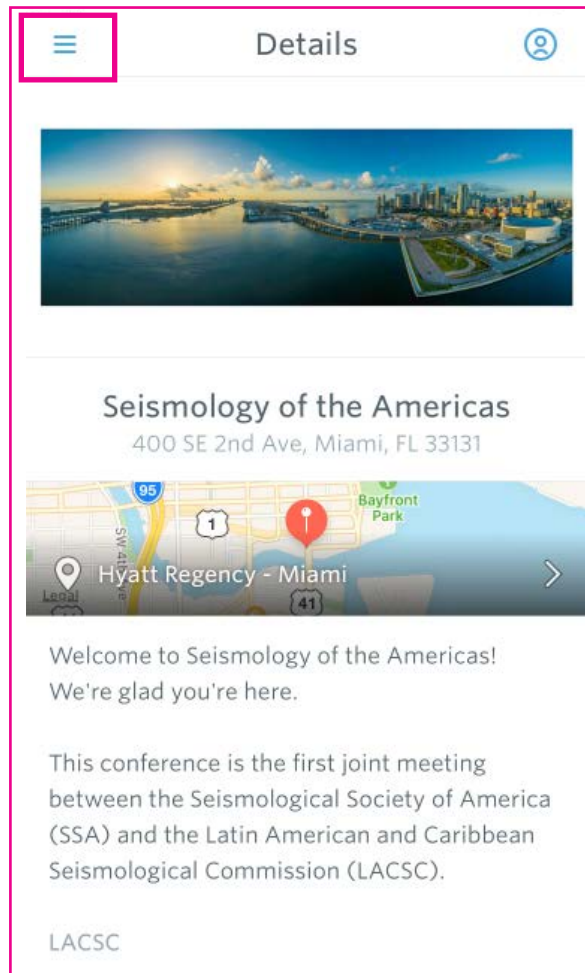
Details

Seismology of the Americas
400 SE 2nd Ave, Miami, FL 33131

95
1
Bayfront Park
SW 4th Ave
Hyatt Regency - Miami
Legal
41

Welcome to Seismology of the Americas! We're glad you're here.

This conference is the first joint meeting between the Seismological Society of America (SSA) and the Latin American and Caribbean Seismological Commission (LACSC).

LACSC